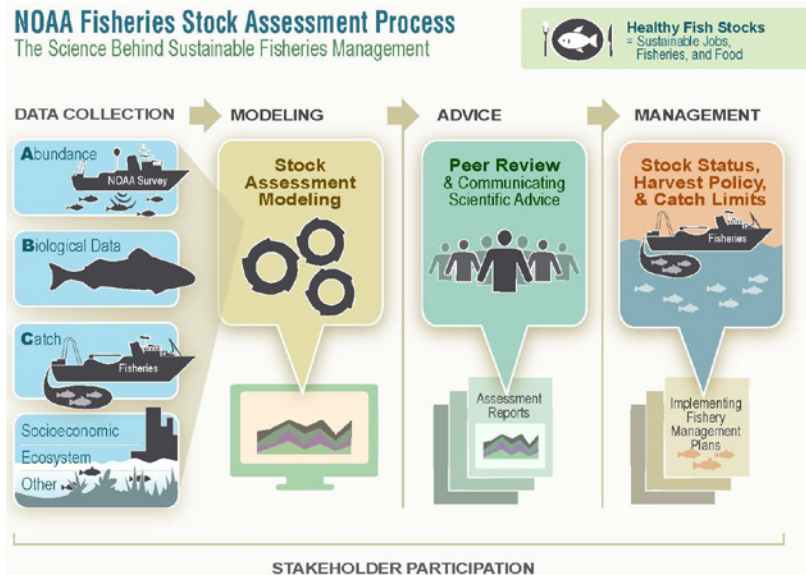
NOAA Fisheries Stock Assessment Process
The Science Behind Sustainable Fisheries Management

Healthy Fish Stocks
= Sustainable Jobs, Fisheries, and Food

DATA COLLECTION

Abundance
NOAA Survey

Biological Data

Catch
Fisheries

Socioeconomic
Ecosystem
Other

MODELING

Stock Assessment Modeling

ADVICE

Peer Review & Communicating Scientific Advice

Assessment Reports

MANAGEMENT

Stock Status, Harvest Policy, & Catch Limits

Fisheries

Implementing Fishery Management Plans

STAKEHOLDER PARTICIPATION